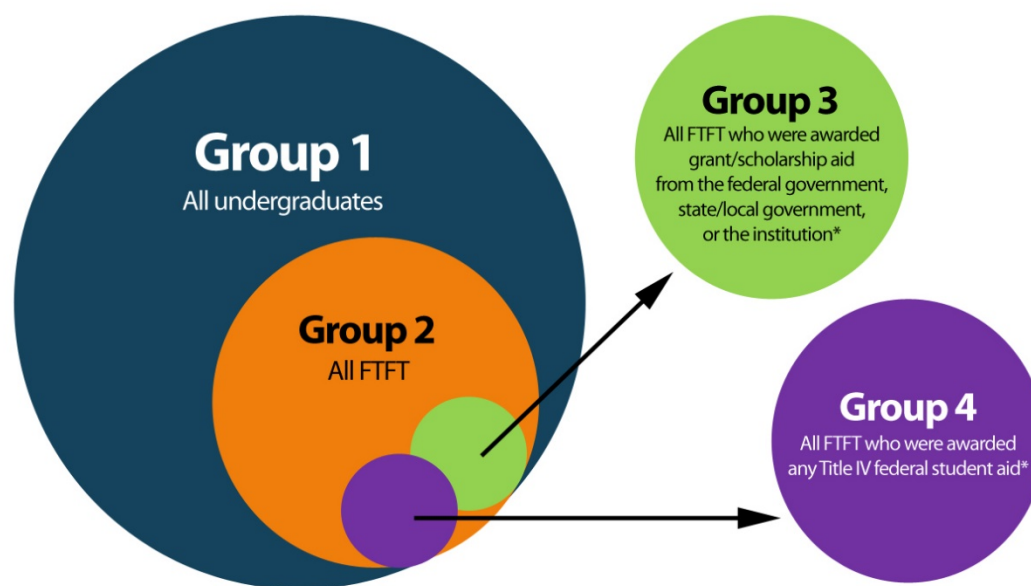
Group 1
All undergraduates

Group 2
All FTFT

Group 3
All FTFT who were awarded grant/scholarship aid from the federal government, state/local government, or the institution*

Group 4
All FTFT who were awarded any Title IV federal student aid*